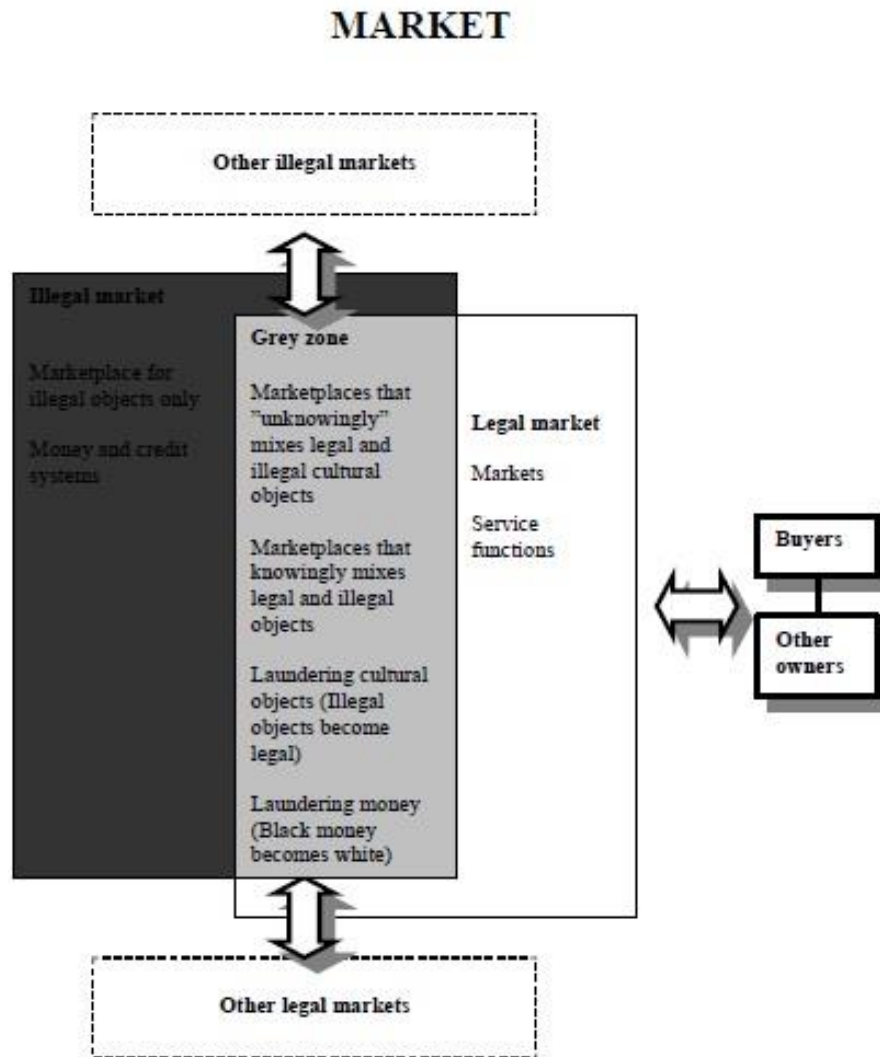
MARKET

Other illegal markets

Illegal market

Marketplace for illegal objects only

Money and credit systems

Grey zone

Marketplaces that "unknowingly" mixes legal and illegal cultural objects

Marketplaces that knowingly mixes legal and illegal objects

Laundering cultural objects (Illegal objects become legal)

Laundering money (Black money becomes white)

Legal market

Markets

Service functions

Buyers

Other owners

Other legal markets